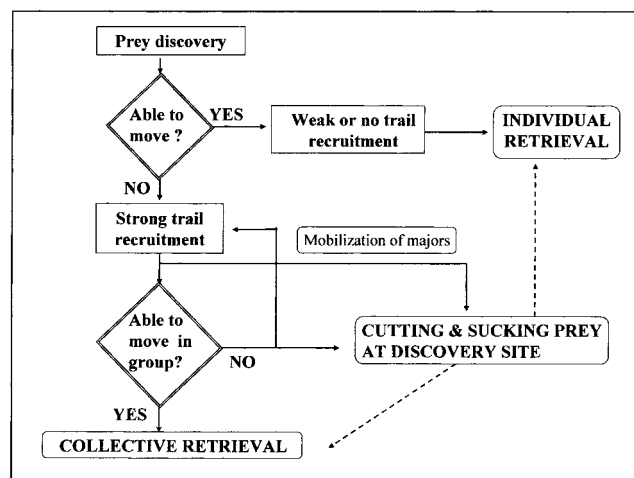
Prey discovery

Able to move ?

YES

Weak or no trail recruitment

INDIVIDUAL RETRIEVAL

NO

Strong trail recruitment

Mobilization of majors

Able to move in group?

NO

CUTTING & SUCKING PREY AT DISCOVERY SITE

YES

COLLECTIVE RETRIEVAL